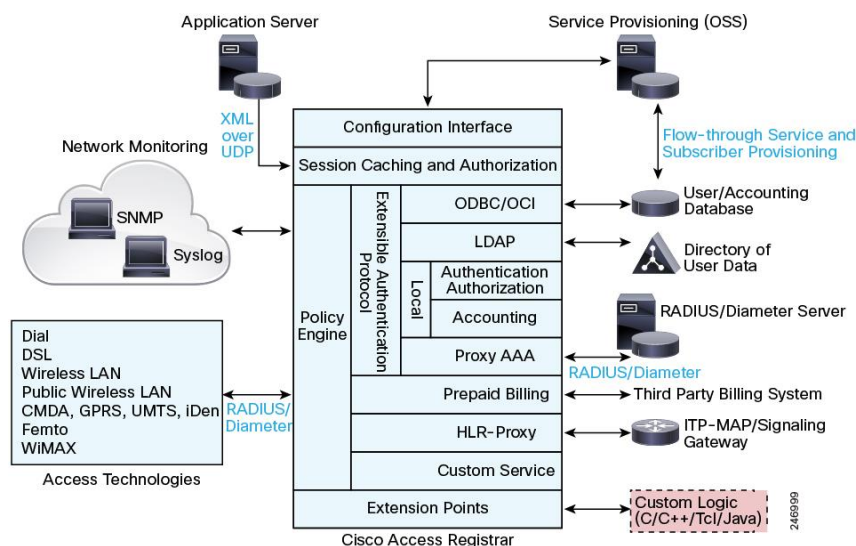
Application Server

Service Provisioning (OSS)

XML over UDP

Network Monitoring

SNMP

Syslog

Configuration Interface

Session Caching and Authorization

Policy Engine

Extensible Authentication Protocol

ODBC/OCI

LDAP

Local

Authentication Authorization

Accounting

Proxy AAA

Prepaid Billing

HLR-Proxy

Custom Service

Extension Points

Cisco Access Registrar

Flow-through Service and Subscriber Provisioning

User/Accounting Database

Directory of User Data

RADIUS/Diameter Server

RADIUS/Diameter

Third Party Billing System

ITP-MAP/Signaling Gateway

Custom Logic (C/C++/Tcl/Java)

246999

Dial
DSL
Wireless LAN
Public Wireless LAN
CMDA, GPRS, UMTS, iDen
Femto
WiMAX

Access Technologies

RADIUS/ Diameter